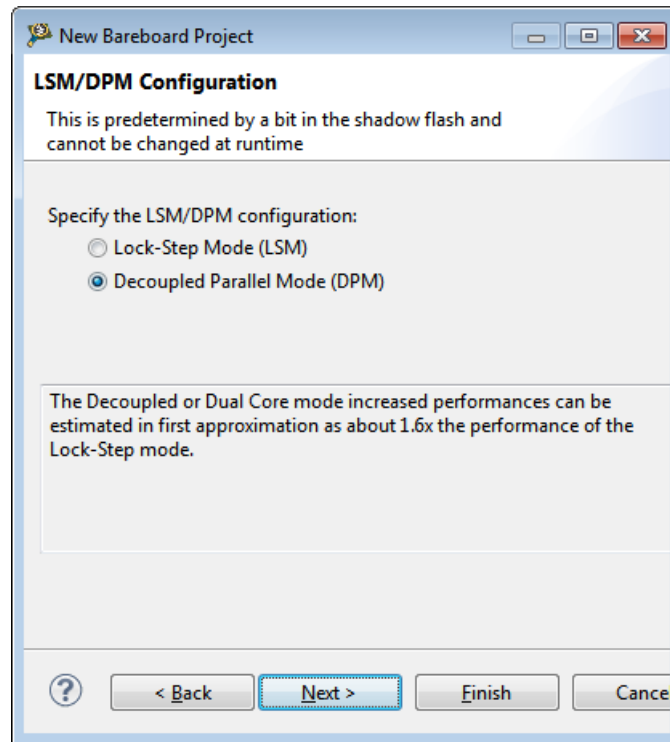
New Bareboard Project

LSM/DPM Configuration

This is predetermined by a bit in the shadow flash and cannot be changed at runtime

Specify the LSM/DPM configuration:

Lock-Step Mode (LSM)

Decoupled Parallel Mode (DPM)

The Decoupled or Dual Core mode increased performances can be estimated in first approximation as about 1.6x the performance of the Lock-Step mode.

?

< Back

Next >

Finish

Cance